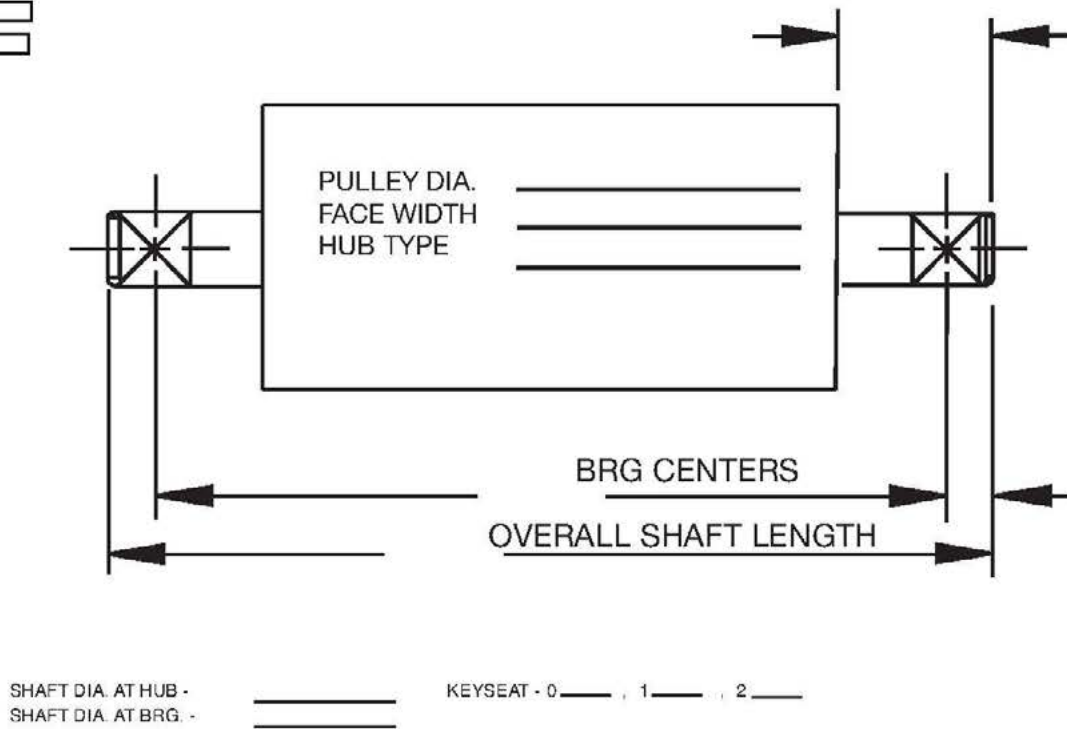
PULLEY DIA. \_\_\_\_\_\_\_\_\_\_
FACE WIDTH \_\_\_\_\_\_\_\_\_\_
HUB TYPE \_\_\_\_\_\_\_\_\_\_

BRG CENTERS

OVERALL SHAFT LENGTH

SHAFT DIA. AT HUB - \_\_\_\_\_\_\_\_
SHAFT DIA. AT BRG. - \_\_\_\_\_\_\_\_

KEYSEAT - 0 \_\_\_\_ , 1 \_\_\_\_ , 2 \_\_\_\_